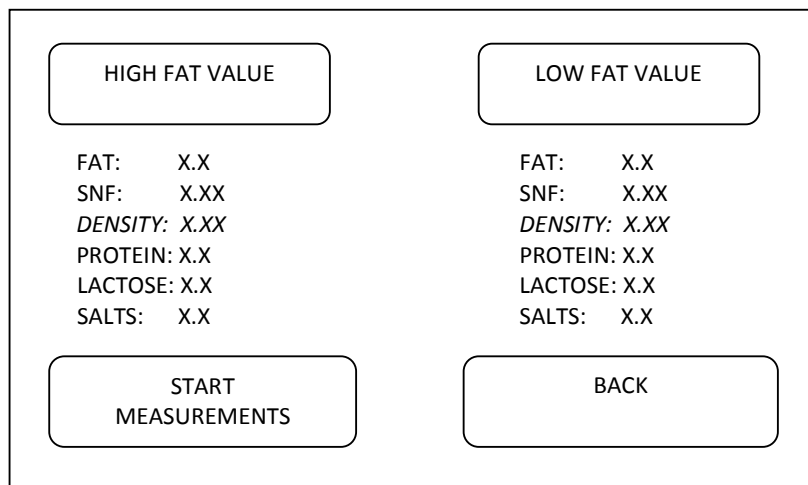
HIGH FAT VALUE

LOW FAT VALUE

FAT: X.X
SNF: X.XX
*DENSITY: X.XX*
PROTEIN: X.X
LACTOSE: X.X
SALTS: X.X

FAT: X.X
SNF: X.XX
*DENSITY: X.XX*
PROTEIN: X.X
LACTOSE: X.X
SALTS: X.X

START MEASUREMENTS

BACK